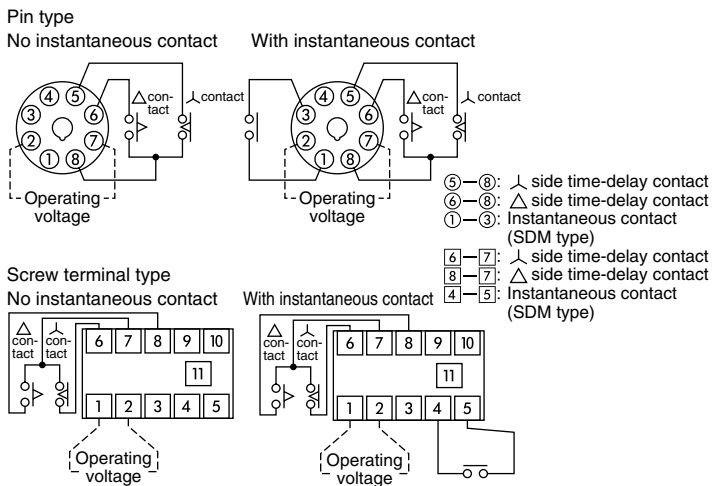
Pin type

No instantaneous contact

With instantaneous contact

④ ⑤ ③ ⑥ ② ⑦ ① ⑧

△ contact

⅄ contact

Operating voltage

④ ⑤ ③ ⑥ ② ⑦ ① ⑧

△ contact

⅄ contact

Operating voltage

⑤—⑧: ⅄ side time-delay contact
⑥—⑧: △ side time-delay contact
①—③: Instantaneous contact (SDM type)

6—7: ⅄ side time-delay contact
8—7: △ side time-delay contact
4—5: Instantaneous contact (SDM type)

Screw terminal type

No instantaneous contact

△ contact ⅄ contact

| 6 | 7 | 8 | 9 | 10 |
|---|---|---|---|---|
| | | 11 | | |
| 1 | 2 | 3 | 4 | 5 |

Operating voltage

With instantaneous contact

△ contact ⅄ contact

| 6 | 7 | 8 | 9 | 10 |
|---|---|---|---|---|
| | | 11 | | |
| 1 | 2 | 3 | 4 | 5 |

Operating voltage